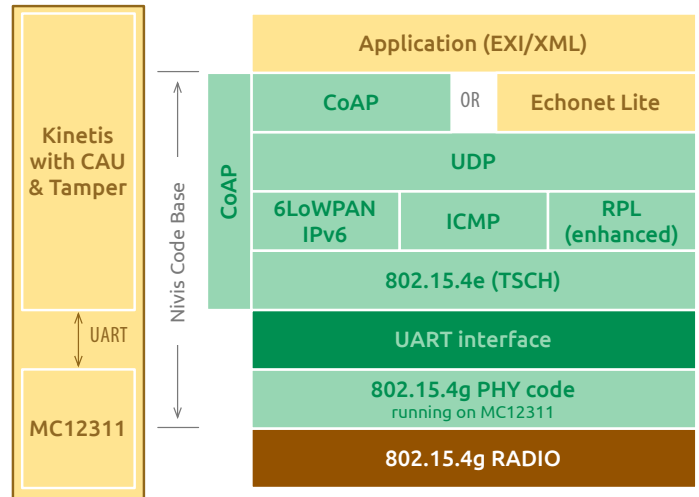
Kinetis with CAU & Tamper

UART

MC12311

Nivis Code Base

CoAP

Application (EXI/XML)

CoAP

OR

Echonet Lite

UDP

6LoWPAN IPv6

ICMP

RPL (enhanced)

802.15.4e (TSCH)

UART interface

802.15.4g PHY code
running on MC12311

802.15.4g RADIO